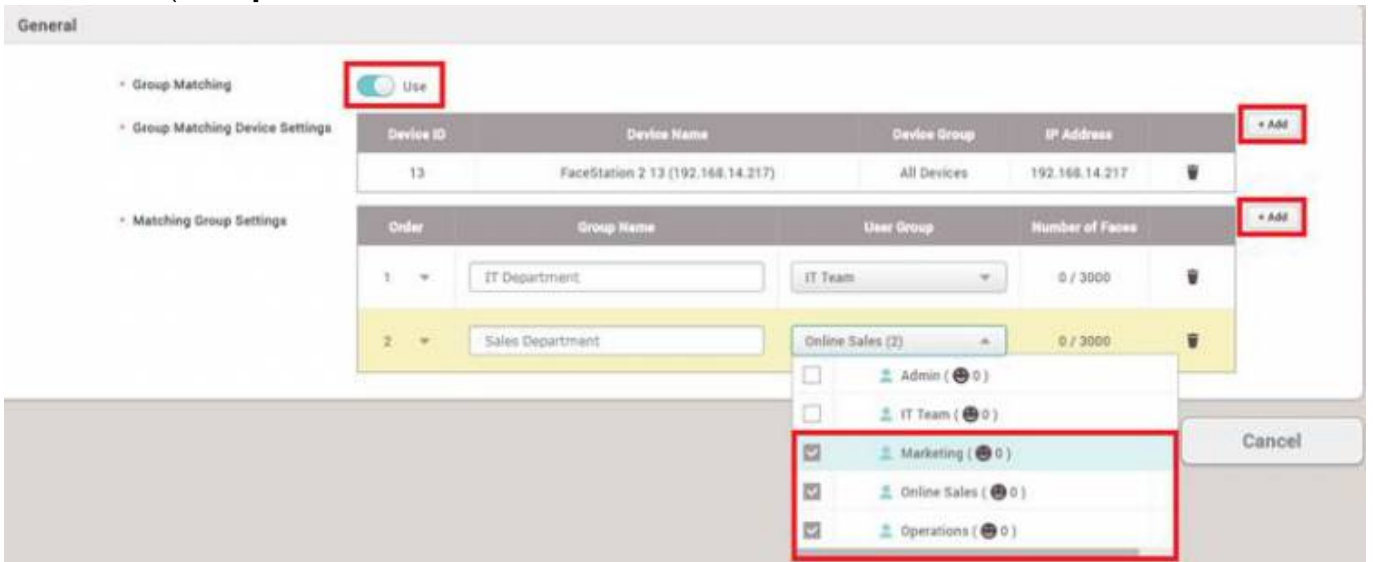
General

• Group Matching

Use

• Group Matching Device Settings

+ Add

| Device ID | Device Name | Device Group | IP Address | |
|---|---|---|---|---|
| 13 | FaceStation 2 13 (192.168.14.217) | All Devices | 192.168.14.217 | |

• Matching Group Settings

+ Add

| Order | Group Name | User Group | Number of Faces | |
|---|---|---|---|---|
| 1 | IT Department | IT Team | 0 / 3000 | |
| 2 | Sales Department | Online Sales (2) | 0 / 3000 | |

Admin ( 0 )
IT Team ( 0 )
Marketing ( 0 )
Online Sales ( 0 )
Operations ( 0 )

Cancel